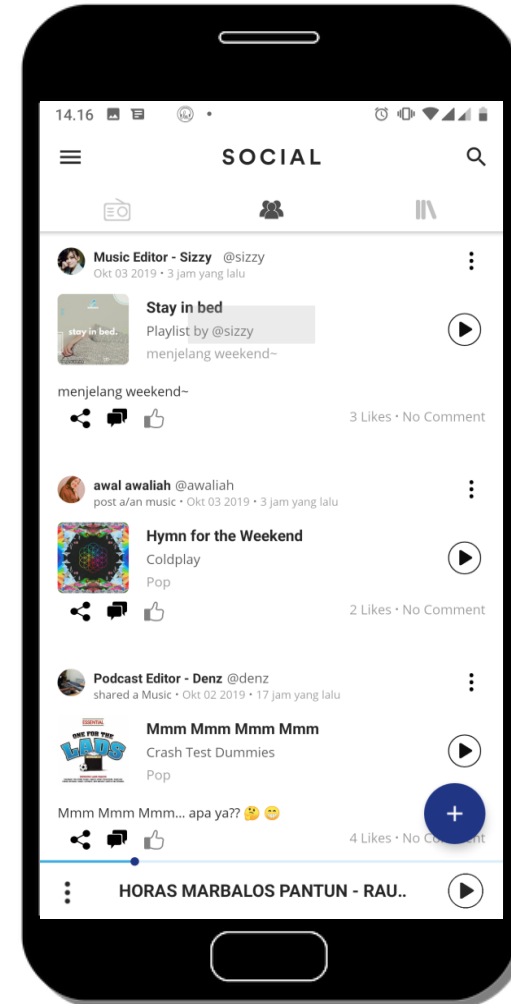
14.16

SOCIAL

Music Editor - Sizzy @sizzy
Okt 03 2019 • 3 jam yang lalu

stay in bed.

Stay in bed
Playlist by @sizzy
menjelang weekend~

menjelang weekend~

3 Likes • No Comment

awal awaliah @awaliah
post a/an music • Okt 03 2019 • 3 jam yang lalu

Hymn for the Weekend
Coldplay
Pop

2 Likes • No Comment

Podcast Editor - Denz @denz
shared a Music • Okt 02 2019 • 17 jam yang lalu

ESSENTIAL
ONE FOR THE LADS

Mmm Mmm Mmm Mmm
Crash Test Dummies
Pop

Mmm Mmm Mmm... apa ya?? 🤔 😁

4 Likes • No Co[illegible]

+

HORAS MARBALOS PANTUN - RAU..